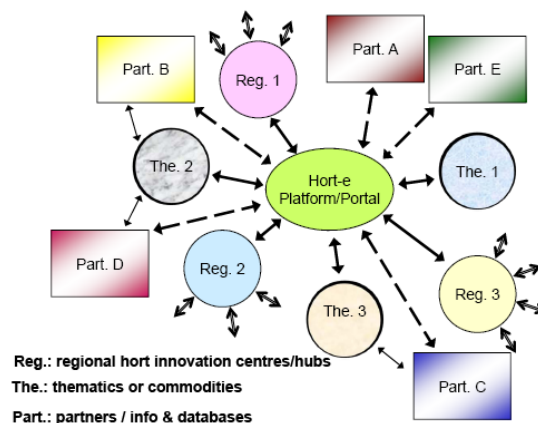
Part. B

Reg. 1

Part. A

Part. E

The. 2

Hort-e Platform/Portal

The. 1

Part. D

Reg. 2

The. 3

Reg. 3

Part. C

Reg.: regional hort innovation centres/hubs

The.: thematics or commodities

Part.: partners / info & databases